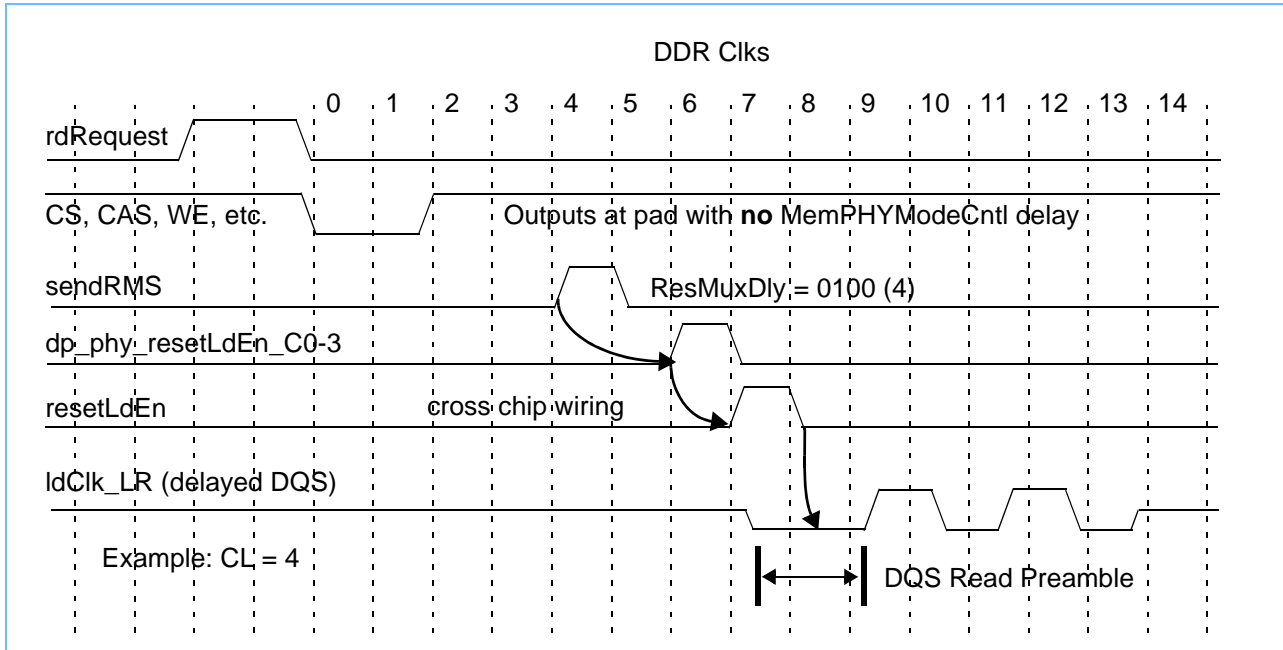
DDR Clks

0 1 2 3 4 5 6 7 8 9 10 11 12 13 14

rdRequest

CS, CAS, WE, etc.

Outputs at pad with **no** MemPHYModeCntl delay

sendRMS

ResMuxDly = 0100 (4)

dp_phy_resetLdEn_C0-3

resetLdEn

cross chip wiring

ldClk_LR (delayed DQS)

Example: CL = 4

DQS Read Preamble